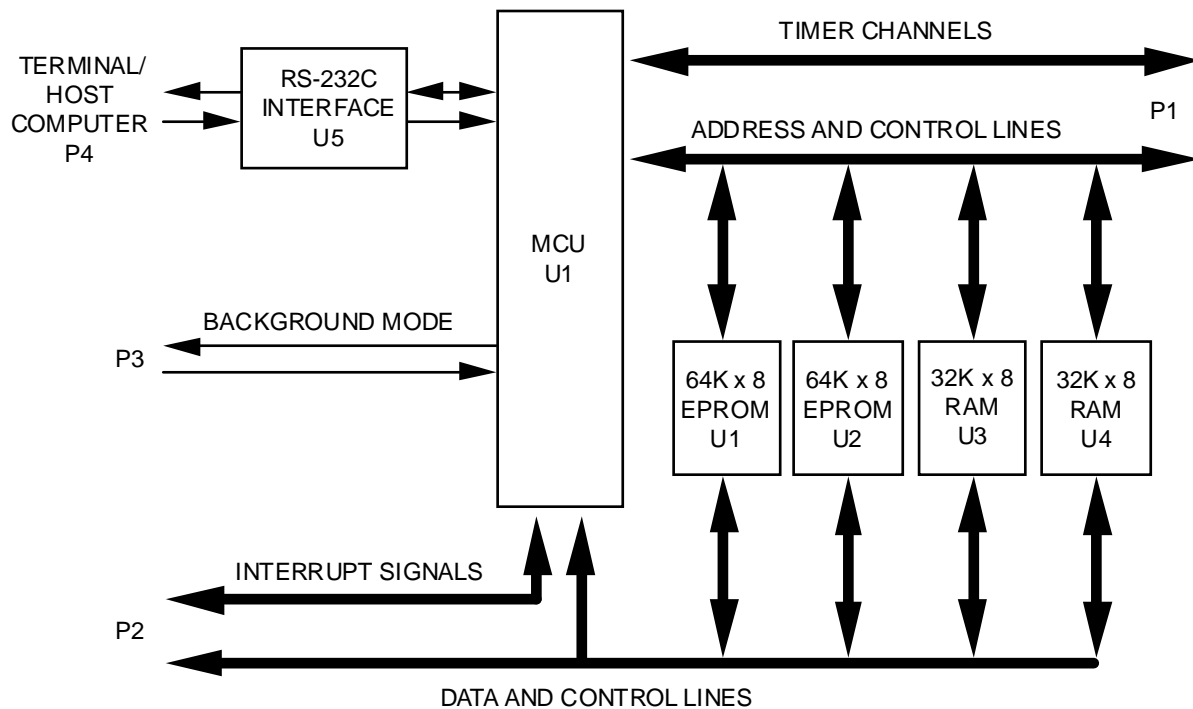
TERMINAL/
HOST
COMPUTER
P4

RS-232C
INTERFACE
U5

MCU
U1

TIMER CHANNELS

P1

ADDRESS AND CONTROL LINES

BACKGROUND MODE

P3

64K x 8
EPROM
U1

64K x 8
EPROM
U2

32K x 8
RAM
U3

32K x 8
RAM
U4

INTERRUPT SIGNALS

P2

DATA AND CONTROL LINES